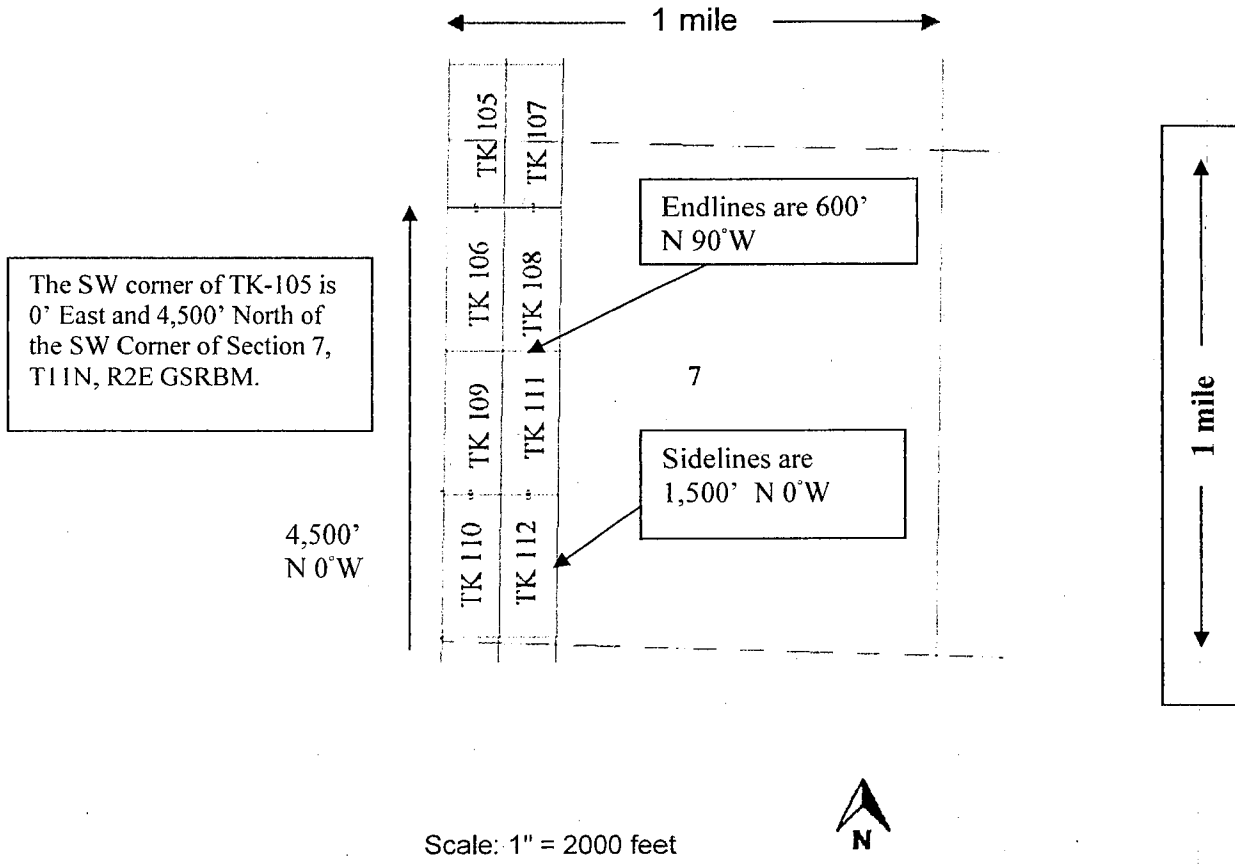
1 mile

TK 105

TK 107

TK 106

TK 108

Endlines are 600' N 90°W

The SW corner of TK-105 is 0' East and 4,500' North of the SW Corner of Section 7, T11N, R2E GSRBM.

TK 109

TK 111

7

1 mile

Sidelines are 1,500' N 0°W

4,500' N 0°W

TK 110

TK 112

Scale: 1" = 2000 feet

N